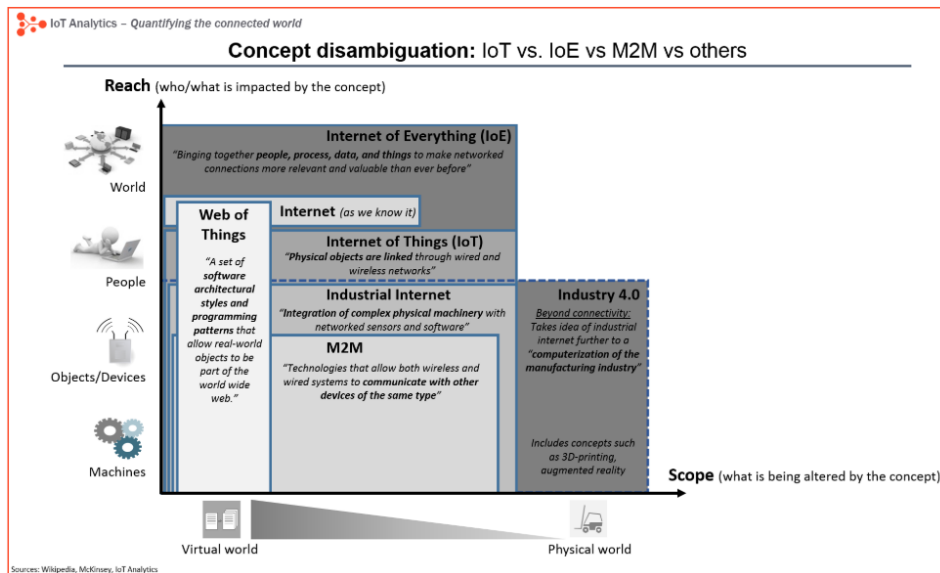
IoT Analytics – Quantifying the connected world

Concept disambiguation: IoT vs. IoE vs M2M vs others

Reach (who/what is impacted by the concept)

World

People

Objects/Devices

Machines

Internet of Everything (IoE)

"Binging together people, process, data, and things to make networked connections more relevant and valuable than ever before"

Internet (as we know it)

Web of Things

"A set of software architectural styles and programming patterns that allow real-world objects to be part of the world wide web."

Internet of Things (IoT)

"Physical objects are linked through wired and wireless networks"

Industrial Internet

"Integration of complex physical machinery with networked sensors and software"

M2M

"Technologies that allow both wireless and wired systems to communicate with other devices of the same type"

Industry 4.0

Beyond connectivity: Takes idea of industrial internet further to a "computerization of the manufacturing industry"

Includes concepts such as 3D-printing, augmented reality

Scope (what is being altered by the concept)

Virtual world

Physical world

Sources: Wikipedia, McKinsey, IoT Analytics